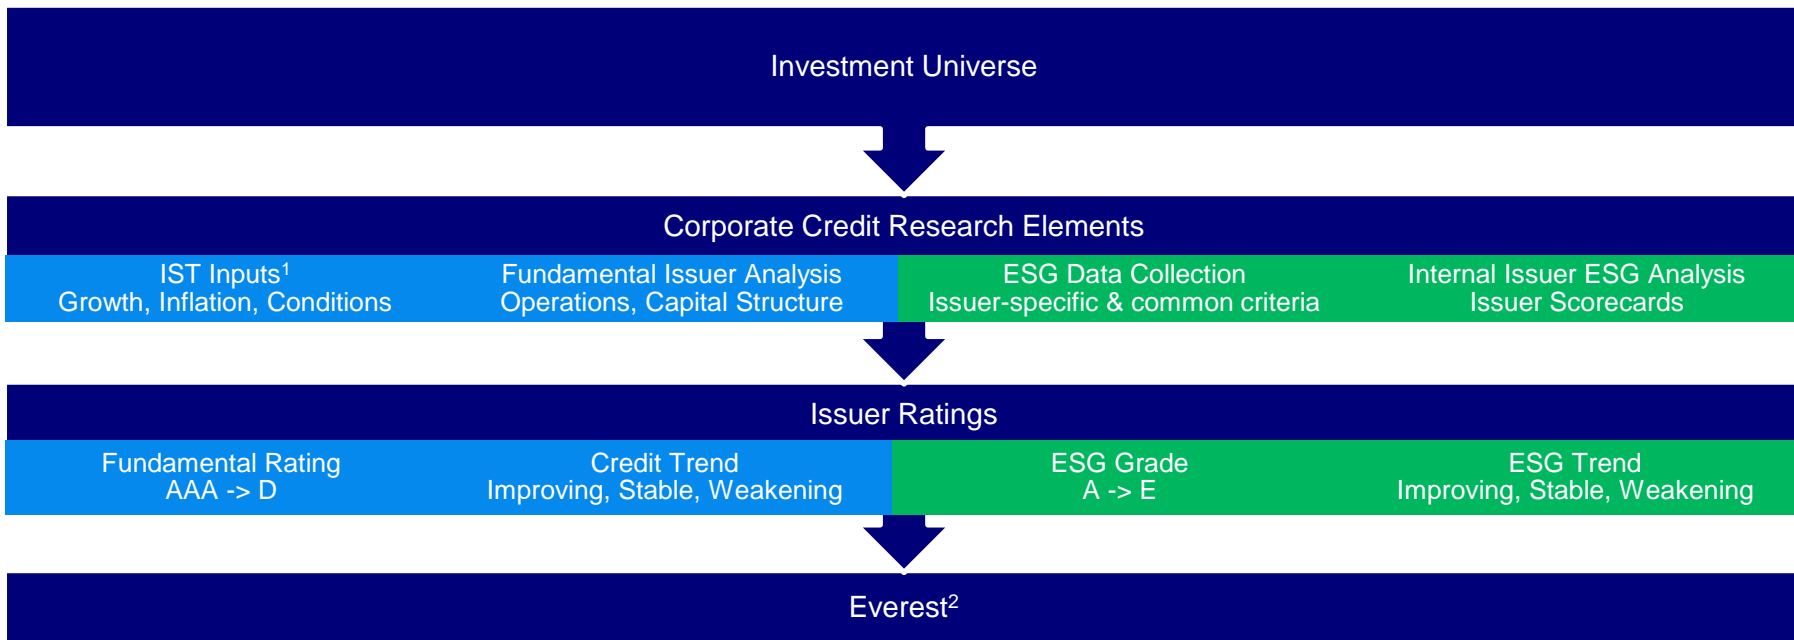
Investment Universe

Corporate Credit Research Elements

IST Inputs$^1$
Growth, Inflation, Conditions

Fundamental Issuer Analysis
Operations, Capital Structure

ESG Data Collection
Issuer-specific & common criteria

Internal Issuer ESG Analysis
Issuer Scorecards

Issuer Ratings

Fundamental Rating
AAA -> D

Credit Trend
Improving, Stable, Weakening

ESG Grade
A -> E

ESG Trend
Improving, Stable, Weakening

Everest$^2$